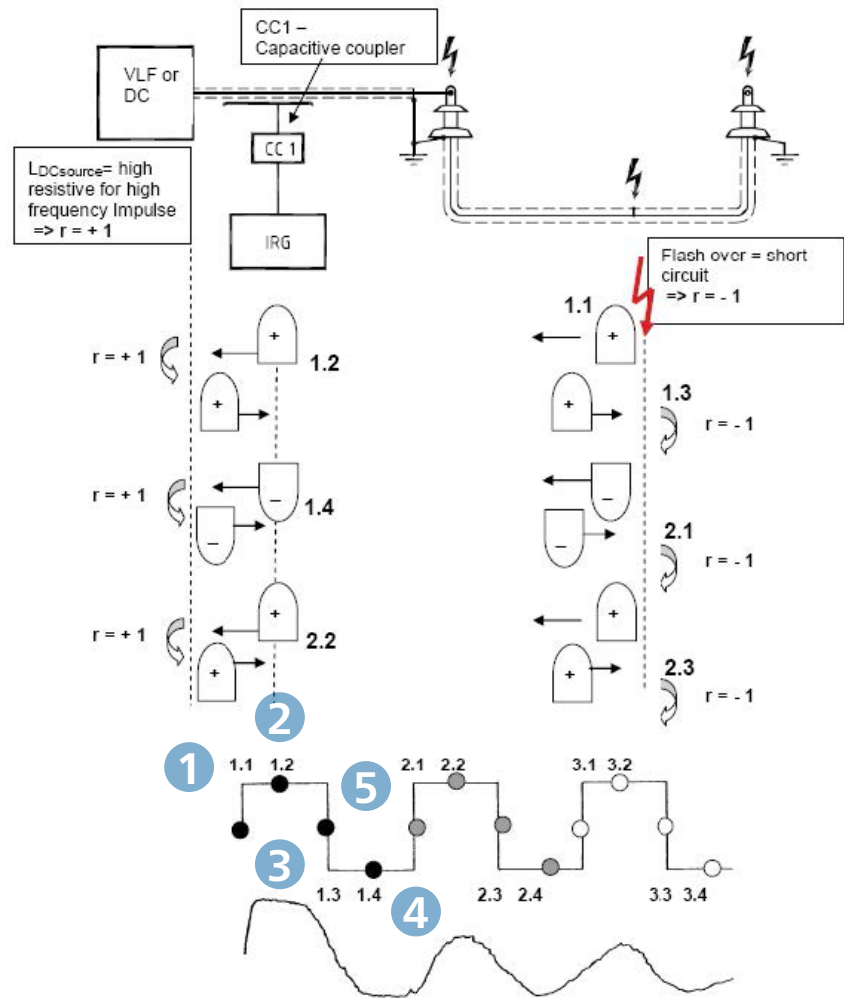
CC1 – Capacitive coupler

VLF or DC

CC 1

IRG

$L_{DCsource}$= high resistive for high frequency Impulse => r = + 1

Flash over = short circuit => r = - 1

1.1

+

r = + 1

+

1.2

+

+

1.3

r = - 1

r = + 1

–

–

1.4

–

–

2.1

r = - 1

r = + 1

+

+

2.2

+

+

2.3

r = - 1

2

1

1.1

1.2

5

2.1

2.2

3.1

3.2

3

1.3

1.4

2.3

2.4

3.3

3.4

4